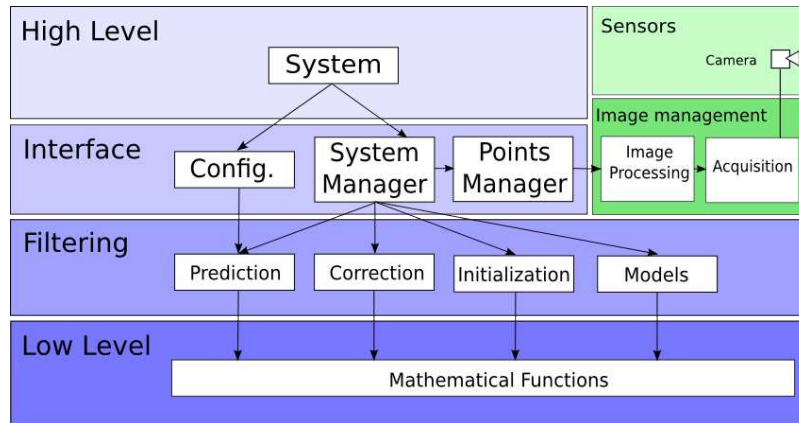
High Level

System

Sensors

Camera

Image management

Interface

Config.

System Manager

Points Manager

Image Processing

Acquisition

Filtering

Prediction

Correction

Initialization

Models

Low Level

Mathematical Functions